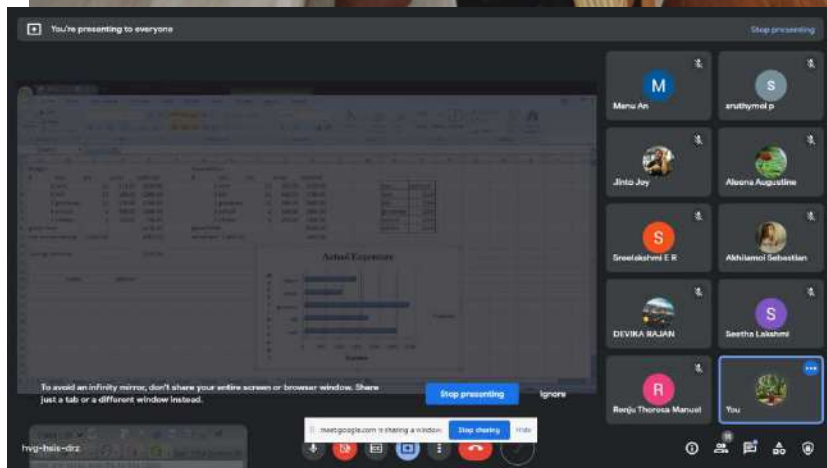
You're presenting to everyone

Stop presenting

M
Manu An

S
sruthymol p

Jinto Joy

Aleena Augustine

S
Sreelakshmi E R

Akhilamol Sebastian

DEVIKA RAJAN

S
Seetha Lakshmi

R
Renju Theresa Manuel

You

Actual Expenses

To avoid an infinity mirror, don't share your entire screen or browser window. Share just a tab or a different window instead.

Stop presenting

Ignore

meet.google.com is sharing a window.

Stop sharing

Hide

hvg-hsis-drz